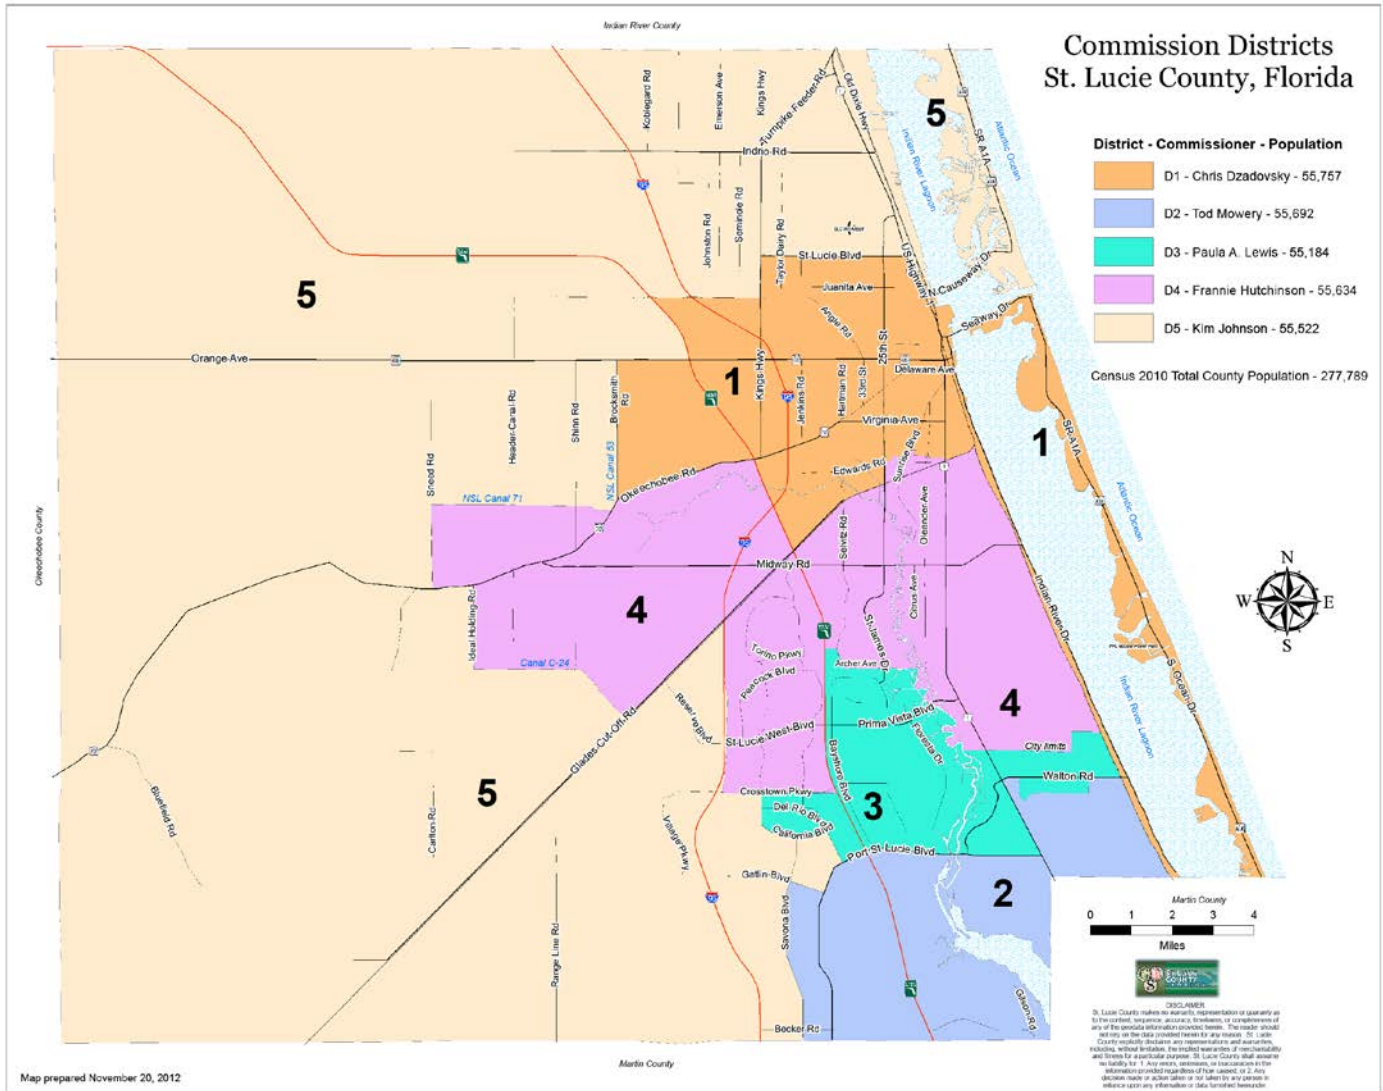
Commission Districts
St. Lucie County, Florida

District - Commissioner - Population
D1 - Chris Dzadovsky - 55,757
D2 - Tod Mowery - 55,692
D3 - Paula A. Lewis - 55,184
D4 - Frannie Hutchinson - 55,634
D5 - Kim Johnson - 55,522

Census 2010 Total County Population - 277,789

Indian River County

5
5
5
1
1
4
4
3
2

Koblegard Rd
Emerson Ave
Kings Hwy
Turnpike Feeder Rd
Old Dixie Hwy
Indrio Rd
Johnston Rd
Seminole Rd
Taylor Dairy Rd
St Lucie Blvd
Juanita Ave
Angle Rd
US Highway 1
N Causeway Dr
Seaway Dr
SR A1A
Indian River Lagoon
Atlantic Ocean
Orange Ave
Delaware Ave
Kings Hwy
Jenkins Rd
Hartman Rd
33rd St
25th St
Virginia Ave
Header Canal Rd
Shinn Rd
Brocksmith Rd
Sneed Rd
NSL Canal 71
NSL Canal 53
Okeechobee Rd
Edwards Rd
Sunrise Blvd
Oleander Ave
Midway Rd
Selvitz Rd
Citrus Ave
St James Dr
Indian River Dr
Ideal Holding Rd
Canal C-24
Torino Pkwy
Peacock Blvd
Archer Ave
Reserve Blvd
St Lucie West Blvd
Prima Vista Blvd
Floresta Dr
Bayshore Blvd
City limits
Walton Rd
S Ocean Dr
Glades Cut Off Rd
Crosstown Pkwy
Del Rio Blvd
California Blvd
Port St Lucie Blvd
Gatlin Blvd
Village Pkwy
Savona Blvd
Bluefield Rd
Carlton Rd
Range Line Rd
Becker Rd
Okeechobee County
Martin County
Martin County

N
S
E
W

0 1 2 3 4
Miles

DISCLAIMER

Map prepared November 20, 2012